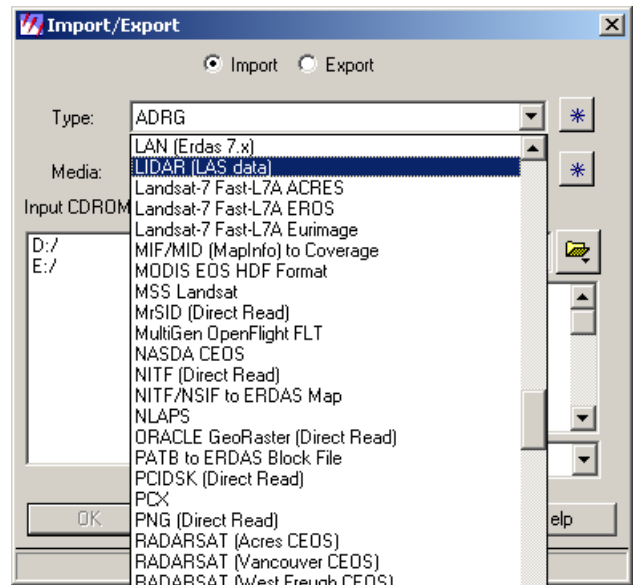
Import/Export

Import Export

Type: ADRG

Media:

Input CDROM

D:/
E:/

LAN (Erdas 7.x)
LIDAR (LAS data)
Landsat-7 Fast-L7A ACRES
Landsat-7 Fast-L7A EROS
Landsat-7 Fast-L7A Eurimage
MIF/MID (MapInfo) to Coverage
MODIS EOS HDF Format
MSS Landsat
MrSID (Direct Read)
MultiGen OpenFlight FLT
NASDA CEOS
NITF (Direct Read)
NITF/NSIF to ERDAS Map
NLAPS
ORACLE GeoRaster (Direct Read)
PATB to ERDAS Block File
PCIDSK (Direct Read)
PCX
PNG (Direct Read)
RADARSAT (Acres CEOS)
RADARSAT (Vancouver CEOS)
RADARSAT (West Freugh CEOS)

OK

elp